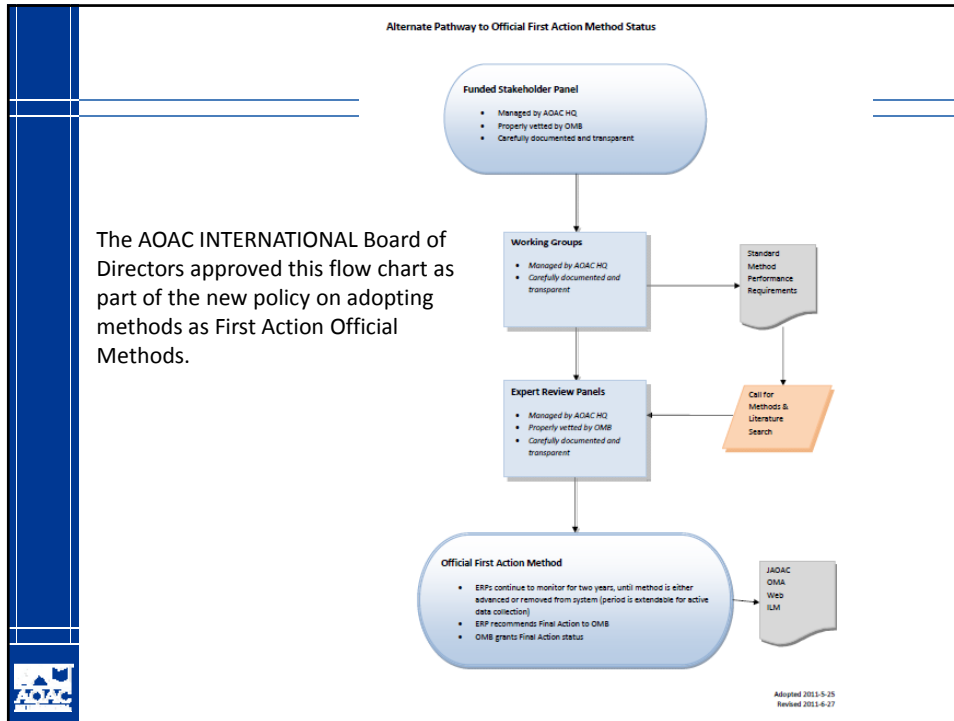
Alternate Pathway to Official First Action Method Status

Funded Stakeholder Panel
- Managed by AOAC HQ
- Properly vetted by OMB
- Carefully documented and transparent

The AOAC INTERNATIONAL Board of Directors approved this flow chart as part of the new policy on adopting methods as First Action Official Methods.

Working Groups
- Managed by AOAC HQ
- Carefully documented and transparent

Standard Method Performance Requirements

Expert Review Panels
- Managed by AOAC HQ
- Properly vetted by OMB
- Carefully documented and transparent

Call for Methods & Literature Search

Official First Action Method
- ERPs continue to monitor for two years, until method is either advanced or removed from system (period is extendable for active data collection)
- ERP recommends Final Action to OMB
- OMB grants Final Action status

JAOAC
OMA
Web
ILM

AOAC

Adopted 2011-5-25
Revised 2011-6-27